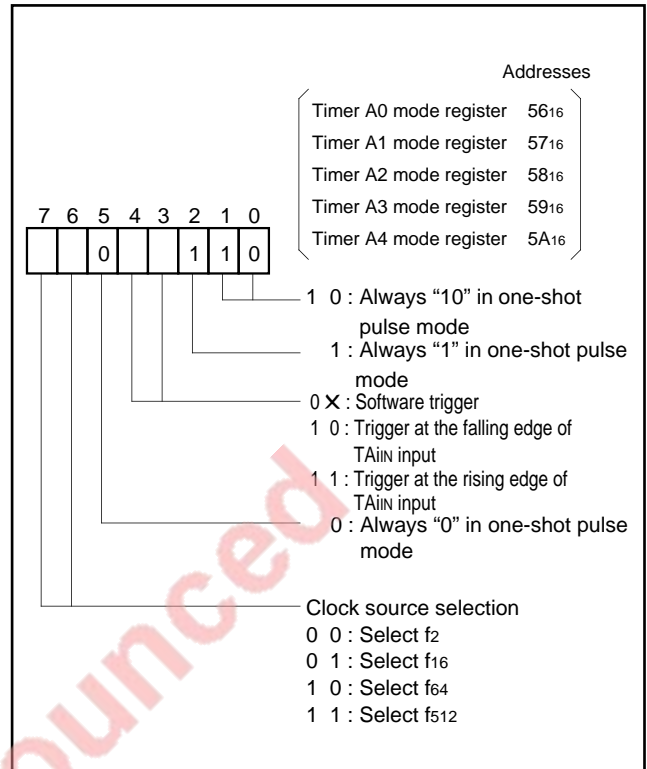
Addresses

Timer A0 mode register $56_{16}$
Timer A1 mode register $57_{16}$
Timer A2 mode register $58_{16}$
Timer A3 mode register $59_{16}$
Timer A4 mode register $5A_{16}$

7 6 5 4 3 2 1 0

0 1 1 0

1 0 : Always "10" in one-shot pulse mode

1 : Always "1" in one-shot pulse mode

0 X : Software trigger
1 0 : Trigger at the falling edge of TAiIN input
1 1 : Trigger at the rising edge of TAiIN input

0 : Always "0" in one-shot pulse mode

Clock source selection
0 0 : Select $f_2$
0 1 : Select $f_{16}$
1 0 : Select $f_{64}$
1 1 : Select $f_{512}$

ounced